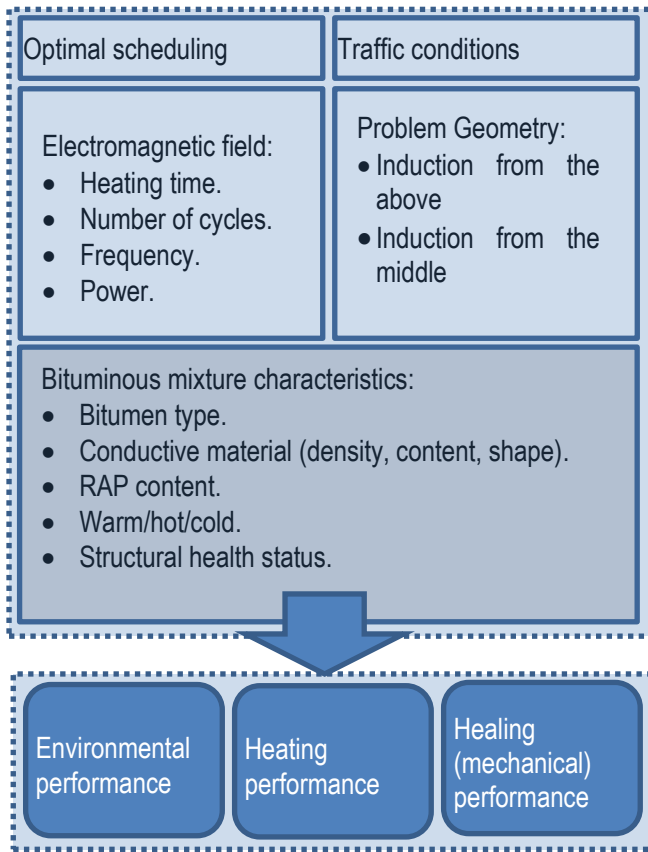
Optimal scheduling

Traffic conditions

Electromagnetic field:
- Heating time.
- Number of cycles.
- Frequency.
- Power.

Problem Geometry:
- Induction from the above
- Induction from the middle

Bituminous mixture characteristics:
- Bitumen type.
- Conductive material (density, content, shape).
- RAP content.
- Warm/hot/cold.
- Structural health status.

Environmental performance

Heating performance

Healing (mechanical) performance